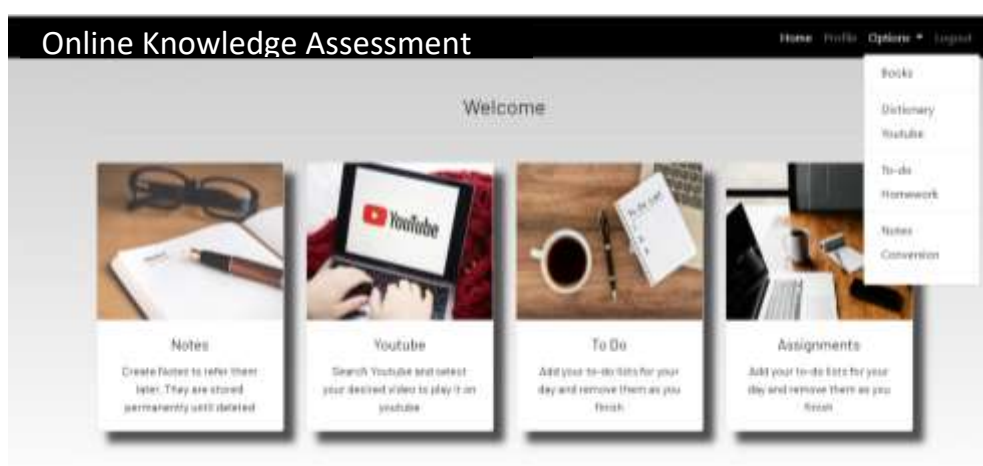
Online Knowledge Assessment

Home Profile Options ▾ Logout

Books

Dictionary

Youtube

To-do

Homework

Notes

Conversion

Welcome

YouTube

To Do List

Notes

Create Notes to refer them later. They are stored permanently until deleted

Youtube

Search Youtube and select your desired video to play it on youtube

To Do

Add your to-do lists for your day and remove them as you finish

Assignments

Add your to-do lists for your day and remove them as you finish